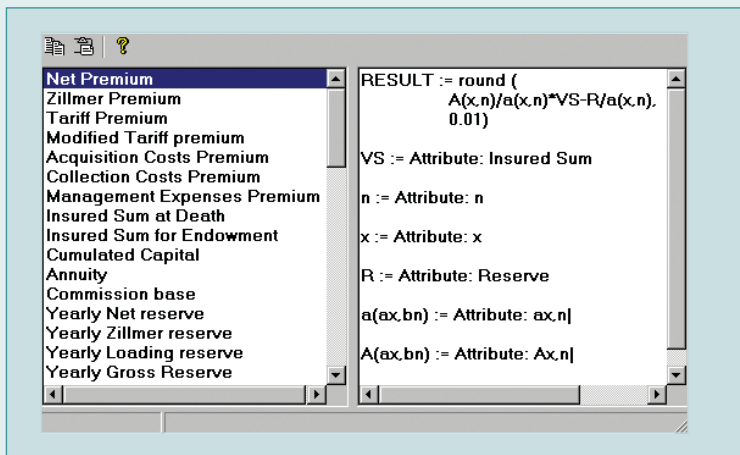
Net Premium
Zillmer Premium
Tariff Premium
Modified Tariff premium
Acquisition Costs Premium
Collection Costs Premium
Management Expenses Premium
Insured Sum at Death
Insured Sum for Endowment
Cumulated Capital
Annuity
Commission base
Yearly Net reserve
Yearly Zillmer reserve
Yearly Loading reserve
Yearly Gross Reserve

RESULT := round (
A(x,n)/a(x,n)*VS-R/a(x,n),
0.01)

VS := Attribute: Insured Sum

n := Attribute: n

x := Attribute: x

R := Attribute: Reserve

a(ax,bn) := Attribute: ax,n|

A(ax,bn) := Attribute: Ax,n|